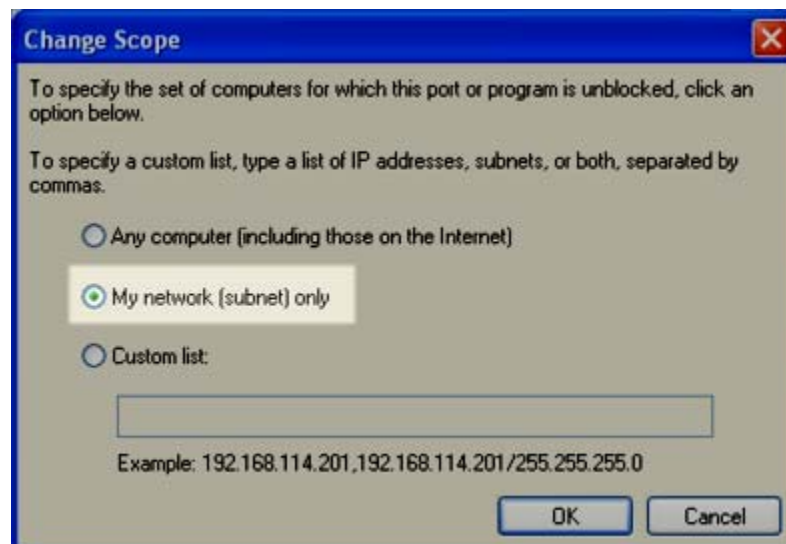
Change Scope

To specify the set of computers for which this port or program is unblocked, click an option below.

To specify a custom list, type a list of IP addresses, subnets, or both, separated by commas.

Any computer (including those on the Internet)

My network (subnet) only

Custom list:

Example: 192.168.114.201,192.168.114.201/255.255.255.0

OK

Cancel